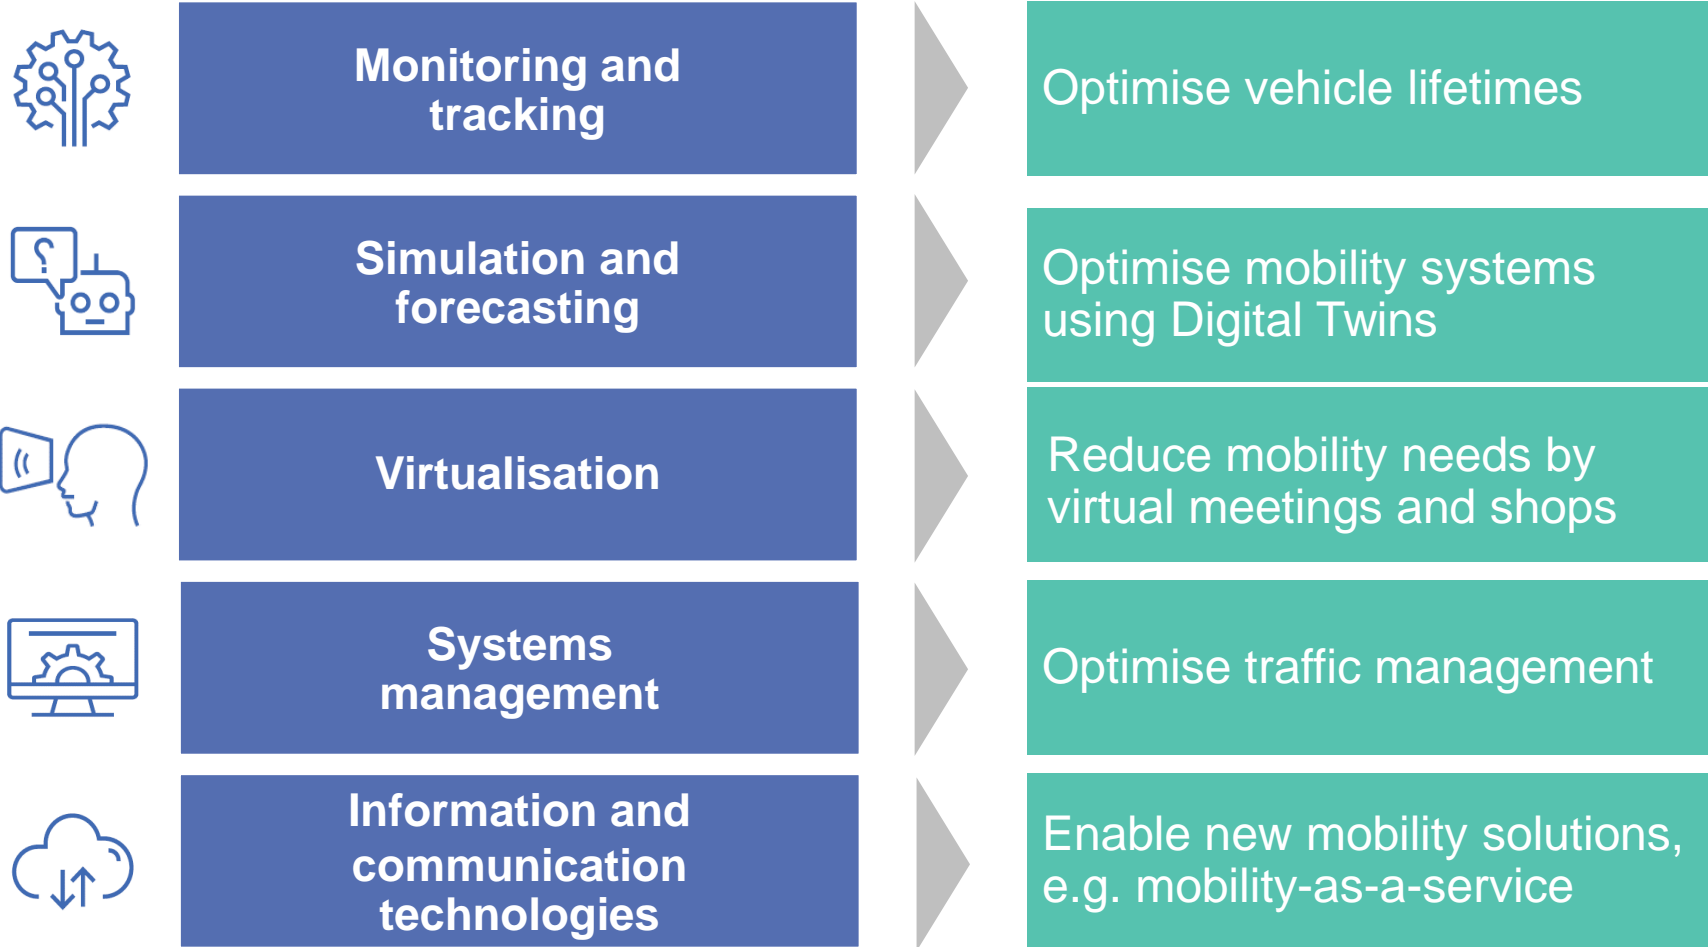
Monitoring and tracking

Optimise vehicle lifetimes

Simulation and forecasting

Optimise mobility systems using Digital Twins

Virtualisation

Reduce mobility needs by virtual meetings and shops

Systems management

Optimise traffic management

Information and communication technologies

Enable new mobility solutions, e.g. mobility-as-a-service